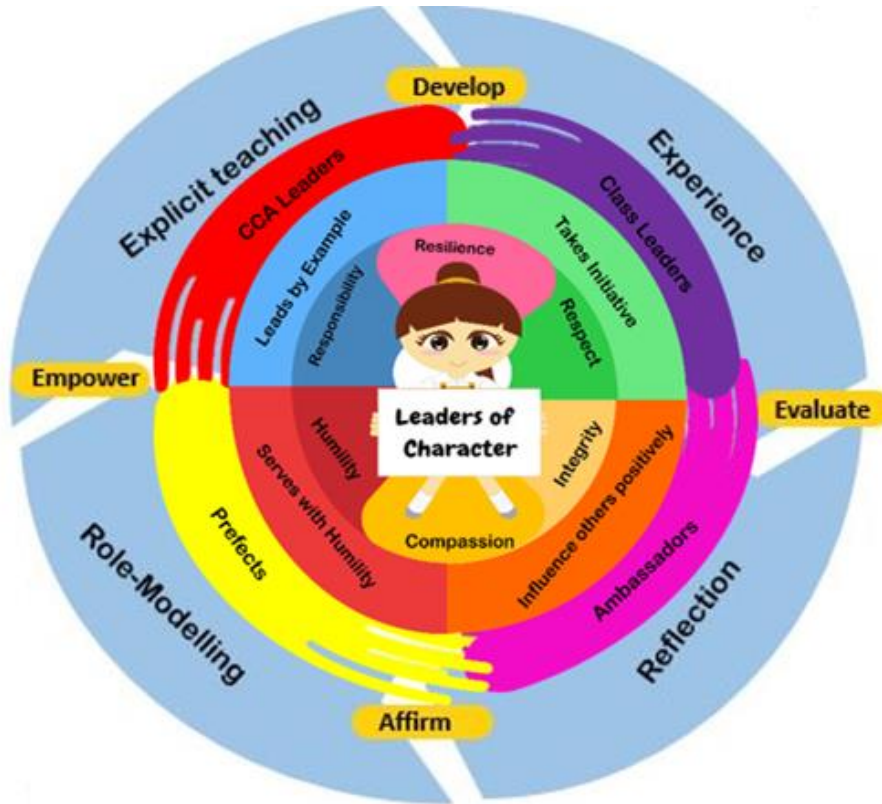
Develop

Explicit teaching

Experience

CCA Leaders

Class Leaders

Leads by Example

Takes Initiative

Resilience

Responsibility

Respect

Empower

Evaluate

Leaders of Character

Humility

Integrity

Serves with Humility

Influence others positively

Compassion

Prefects

Ambassadors

Role-Modelling

Reflection

Affirm